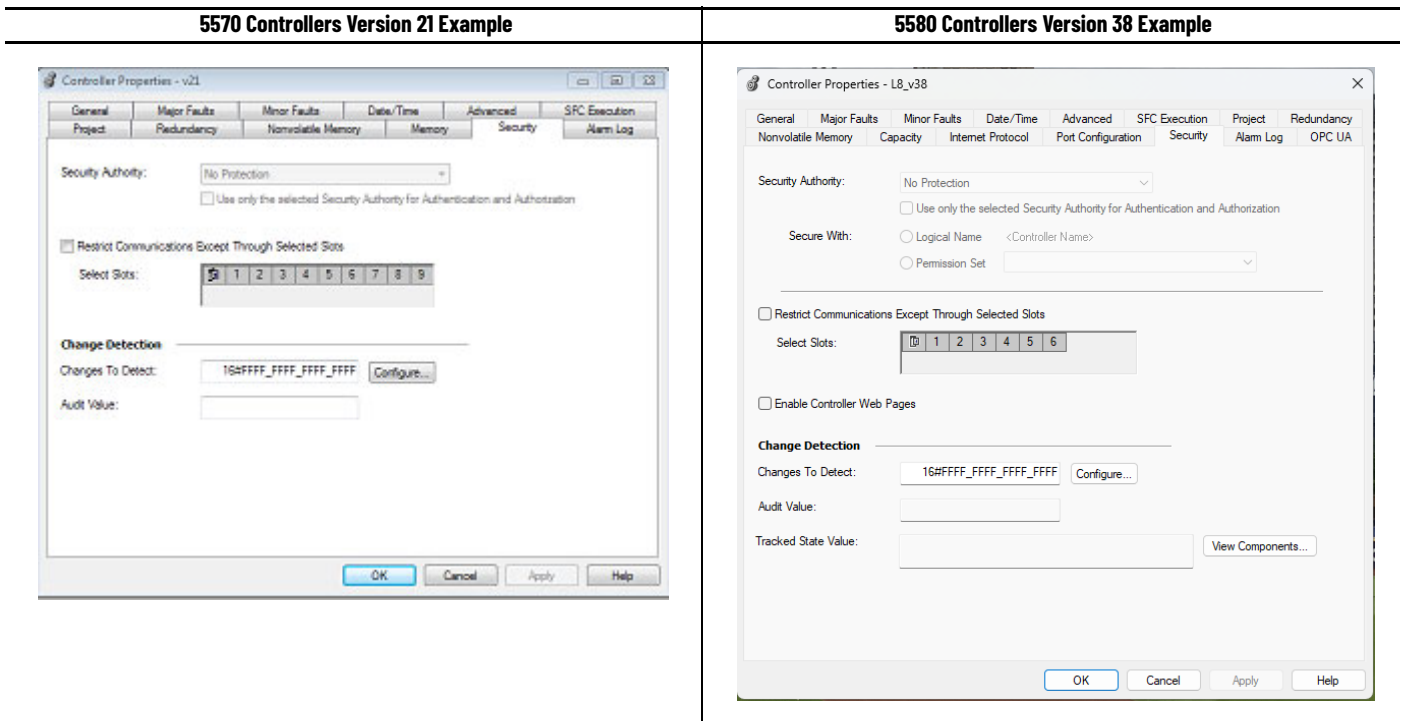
| 5570 Controllers Version 21 Example | 5580 Controllers Version 38 Example |
|---|---|

Controller Properties - v21

General | Major Faults | Minor Faults | Date/Time | Advanced | SFC Execution
Project | Redundancy | Nonvolatile Memory | Memory | Security | Alarm Log

Security Authority: No Protection

Use only the selected Security Authority for Authentication and Authorization

Restrict Communications Except Through Selected Slots

Select Slots: 1 2 3 4 5 6 7 8 9

Change Detection

Changes To Detect: 16#FFFF_FFFF_FFFF_FFFF Configure...

Audit Value:

OK Cancel Apply Help

Controller Properties - L8_v38

General | Major Faults | Minor Faults | Date/Time | Advanced | SFC Execution | Project | Redundancy
Nonvolatile Memory | Capacity | Internet Protocol | Port Configuration | Security | Alarm Log | OPC UA

Security Authority: No Protection

Use only the selected Security Authority for Authentication and Authorization

Secure With: Logical Name <Controller Name>

Permission Set

Restrict Communications Except Through Selected Slots

Select Slots: 1 2 3 4 5 6

Enable Controller Web Pages

Change Detection

Changes To Detect: 16#FFFF_FFFF_FFFF_FFFF Configure...

Audit Value:

Tracked State Value: View Components...

OK Cancel Apply Help